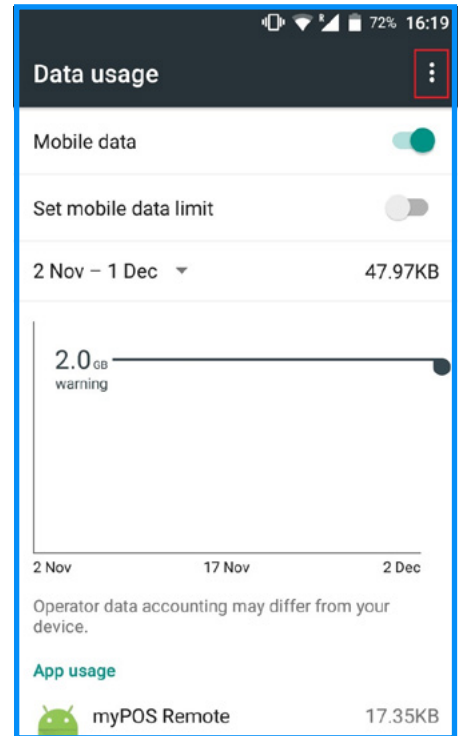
72% 16:19

Data usage

Mobile data

Set mobile data limit

2 Nov – 1 Dec

47.97KB

2.0 GB
warning

2 Nov
17 Nov
2 Dec

Operator data accounting may differ from your device.

App usage

myPOS Remote
17.35KB